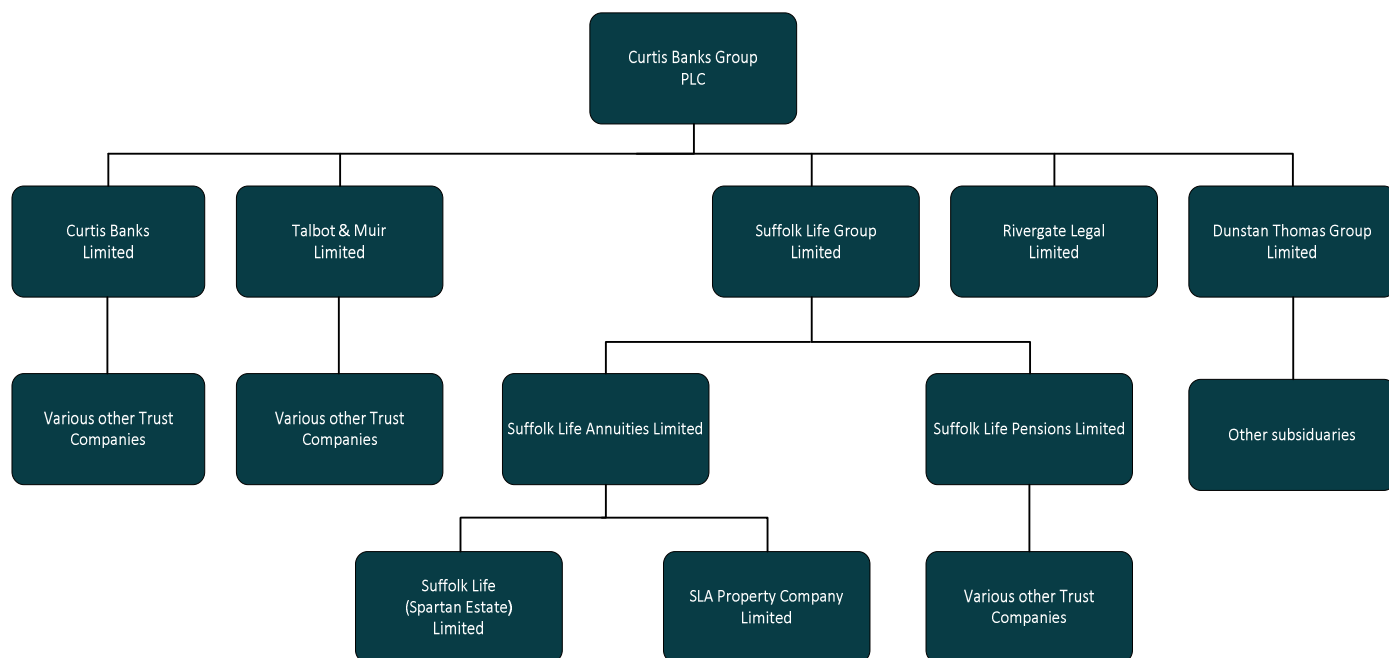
Curtis Banks Group PLC

Curtis Banks Limited

Talbot & Muir Limited

Suffolk Life Group Limited

Rivergate Legal Limited

Dunstan Thomas Group Limited

Various other Trust Companies

Various other Trust Companies

Suffolk Life Annuities Limited

Suffolk Life Pensions Limited

Other subsidiaries

Suffolk Life (Spartan Estate) Limited

SLA Property Company Limited

Various other Trust Companies